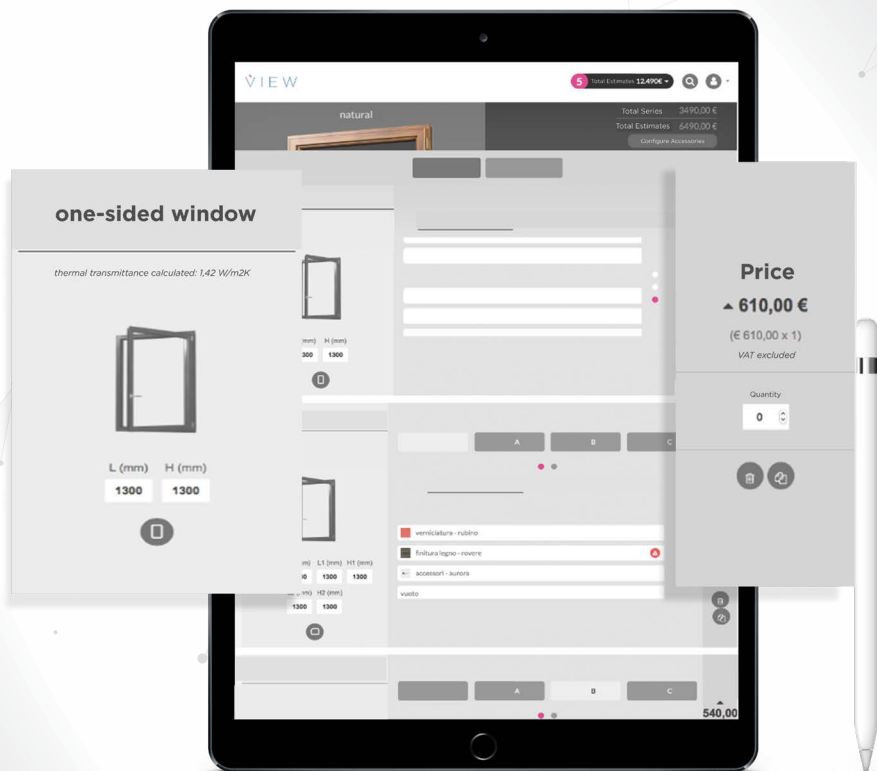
VIEW

5 Total Estimates 12.490€

natural

Total Series 3490,00 €
Total Estimates 6490,00 €
Configure Accessories

one-sided window

thermal transmittance calculated: 1,42 W/m2K

L (mm) H (mm)
1300 1300

(mm) H (mm)
300 1300

Price
▲ 610,00 €
(€ 610,00 x 1)
VAT excluded

Quantity
0

A B C

verniciatura - rubino
finitura legno - rovere
accessori - aurora
vuoto

m) L1 (mm) H1 (mm)
00 1300 1300
(mm) H2 (mm)
1300 1300

A B C

540,00